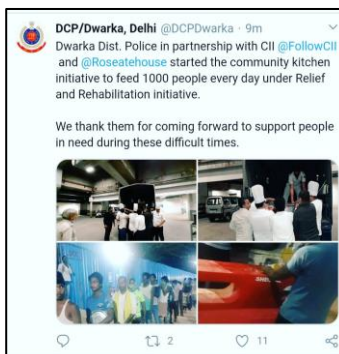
DCP/Dwarka, Delhi @DCPDwarka · 9m
Dwarka Dist. Police in partnership with CII @FollowCII and @Roseatehouse started the community kitchen initiative to feed 1000 people every day under Relief and Rehabilitation initiative.

We thank them for coming forward to support people in need during these difficult times.

2 11